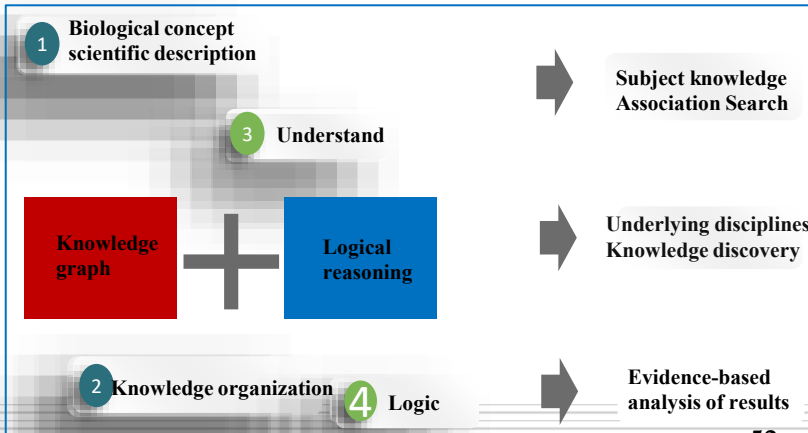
1 Biological concept scientific description

3 Understand

Knowledge graph

Logical reasoning

2 Knowledge organization

4 Logic

Subject knowledge Association Search

Underlying disciplines Knowledge discovery

Evidence-based analysis of results

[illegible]